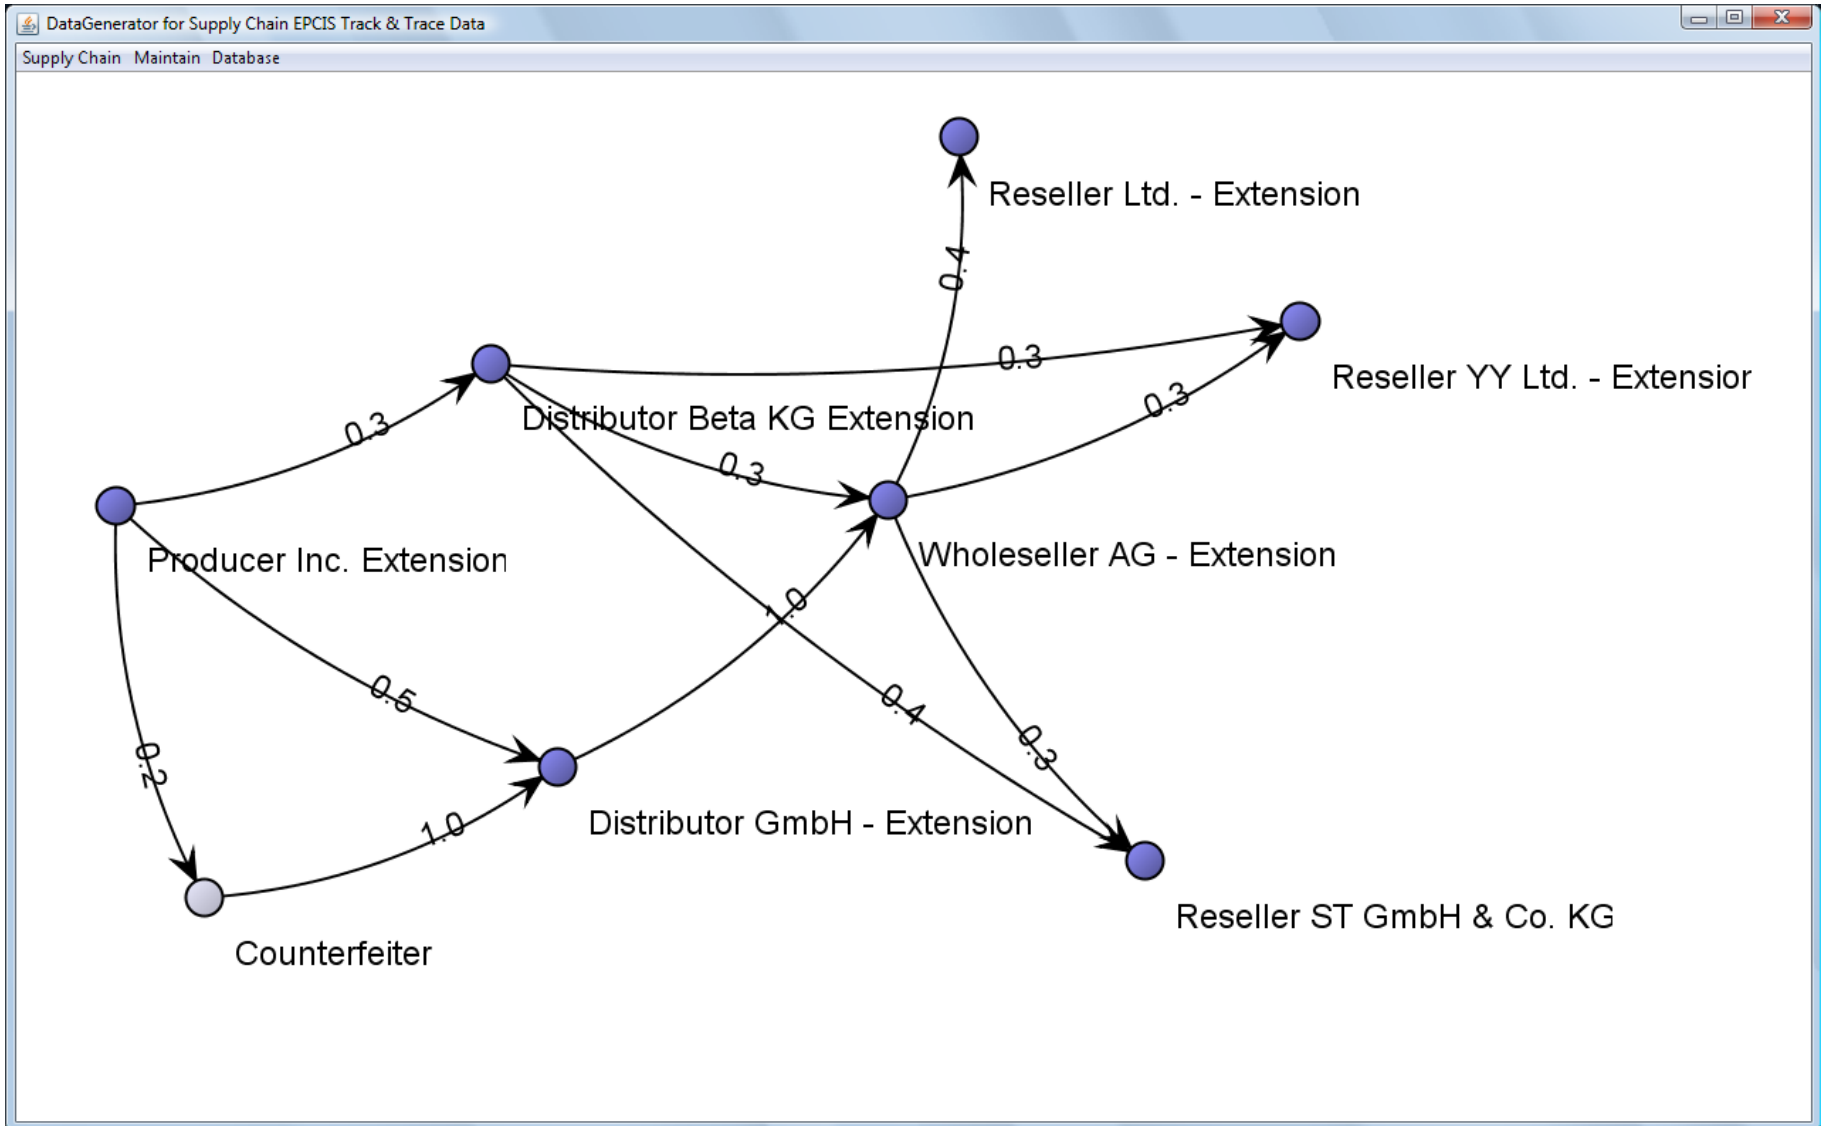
DataGenerator for Supply Chain EPCIS Track & Trace Data

Supply Chain Maintain Database

Reseller Ltd. - Extension

0.4

0.3

Reseller YY Ltd. - Extensior

0.3

Distributor Beta KG Extension

0.3

0.3

Producer Inc. Extension

Wholeseller AG - Extension

1.0

0.5

0.4

0.3

0.2

Distributor GmbH - Extension

1.0

Reseller ST GmbH & Co. KG

Counterfeiter